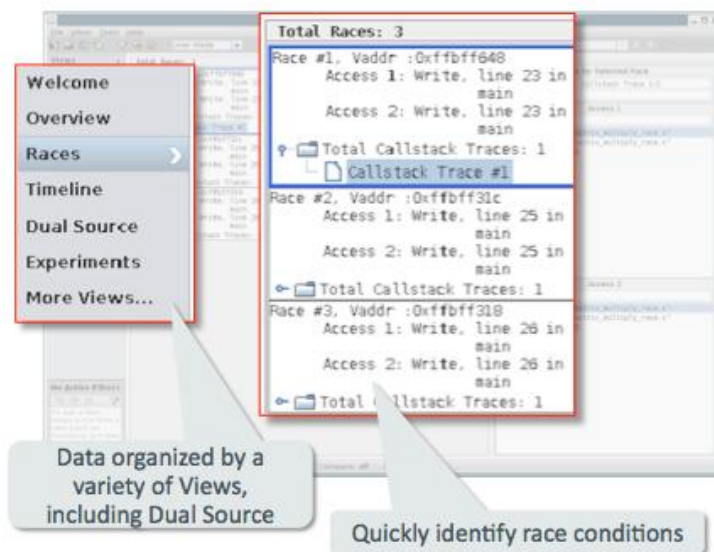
Welcome
Overview
Races
Timeline
Dual Source
Experiments
More Views...

Total Races: 3

Race #1, Vaddr :0xffbff648
Access 1: Write, line 23 in main
Access 2: Write, line 23 in main
Total Callstack Traces: 1
Callstack Trace #1

Race #2, Vaddr :0xffbff31c
Access 1: Write, line 25 in main
Access 2: Write, line 25 in main
Total Callstack Traces: 1

Race #3, Vaddr :0xffbff318
Access 1: Write, line 26 in main
Access 2: Write, line 26 in main
Total C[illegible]llstack Traces: 1

Data organized by a variety of Views, including Dual Source

Quickly identify race conditions